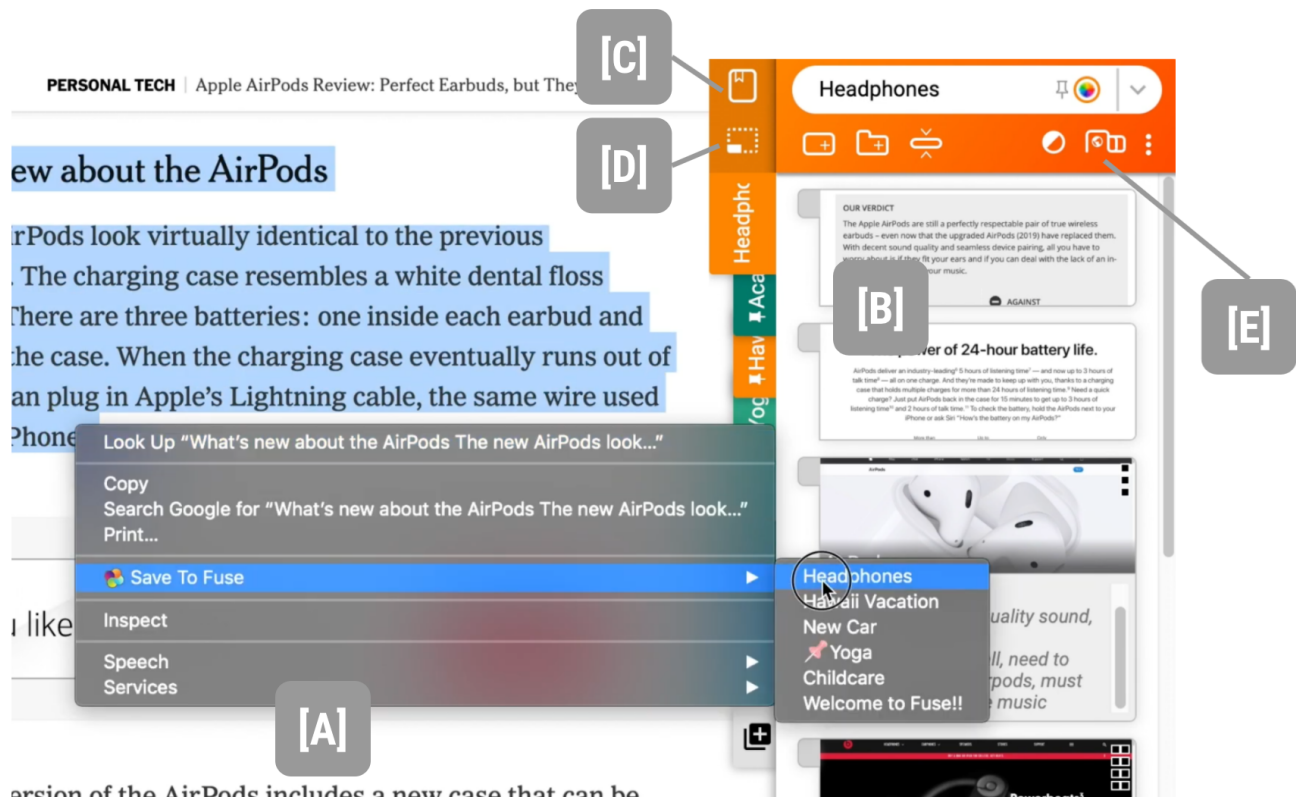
PERSONAL TECH | Apple AirPods Review: Perfect Earbuds, but They

ew about the AirPods

irPods look virtually identical to the previous . The charging case resembles a white dental floss There are three batteries: one inside each earbud and the case. When the charging case eventually runs out of an plug in Apple's Lightning cable, the same wire used Phone

u like

ersion of the AirPods includes a new case that can be

[C]

[D]

[B]

[E]

[A]

Headphones

Headpho

Aca

Hav

Yog

OUR VERDICT

The Apple AirPods are still a perfectly respectable pair of true wireless earbuds – even now that the upgraded AirPods (2019) have replaced them. With decent sound quality and seamless device pairing, all you have to worry about is if they fit your ears and if you can deal with the lack of an in- your music.

AGAINST

wer of 24-hour battery life.

AirPods deliver an industry-leading 5 hours of listening time — and now up to 3 hours of talk time — all on one charge. And they're made to keep up with you, thanks to a charging case that holds multiple charges for more than 24 hours of listening time. Need a quick charge? Just put AirPods back in the case for 15 minutes to get up to 3 hours of listening time and 2 hours of talk time. To check the battery, hold the AirPods next to your iPhone or ask Siri "How's the battery on my AirPods?"

AirPods

uality sound,

ll, need to

rpods, must

music

Look Up "What's new about the AirPods The new AirPods look..."

Copy

Search Google for "What's new about the AirPods The new AirPods look..."

Print...

Save To Fuse

Inspect

Speech

Services

Headphones

Hawaii Vacation

New Car

Yoga

Childcare

Welcome to Fuse!!